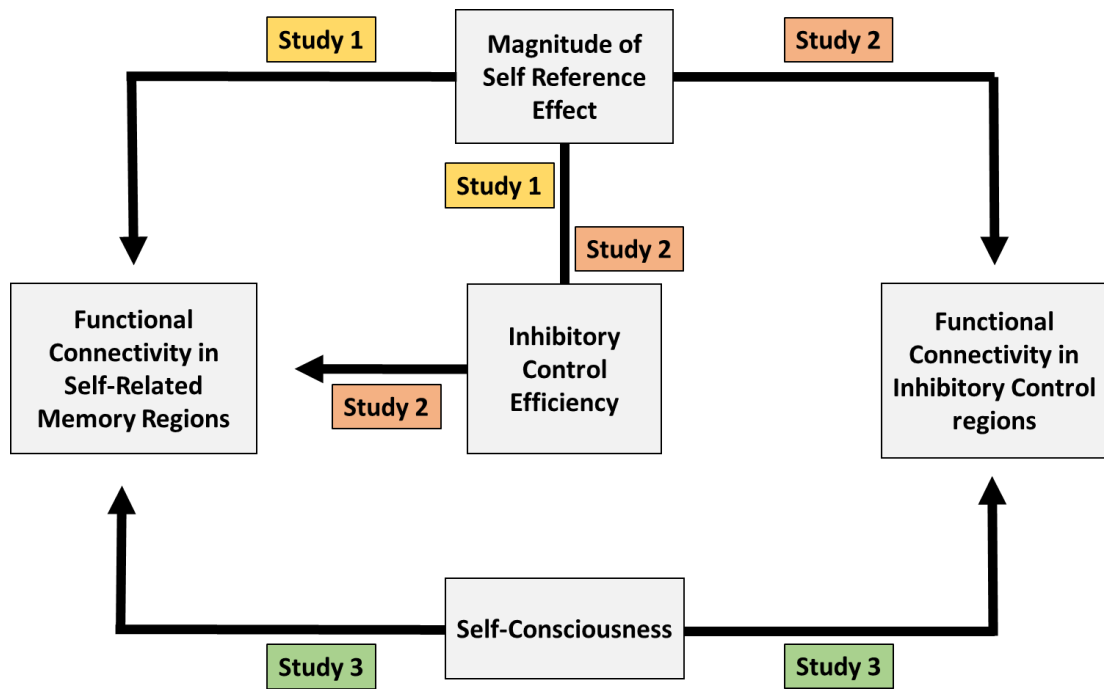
Study 1

Magnitude of Self Reference Effect

Study 2

Study 1

Study 2

Functional Connectivity in Self-Related Memory Regions

Inhibitory Control Efficiency

Study 2

Functional Connectivity in Inhibitory Control regions

Self-Consciousness

Study 3

Study 3